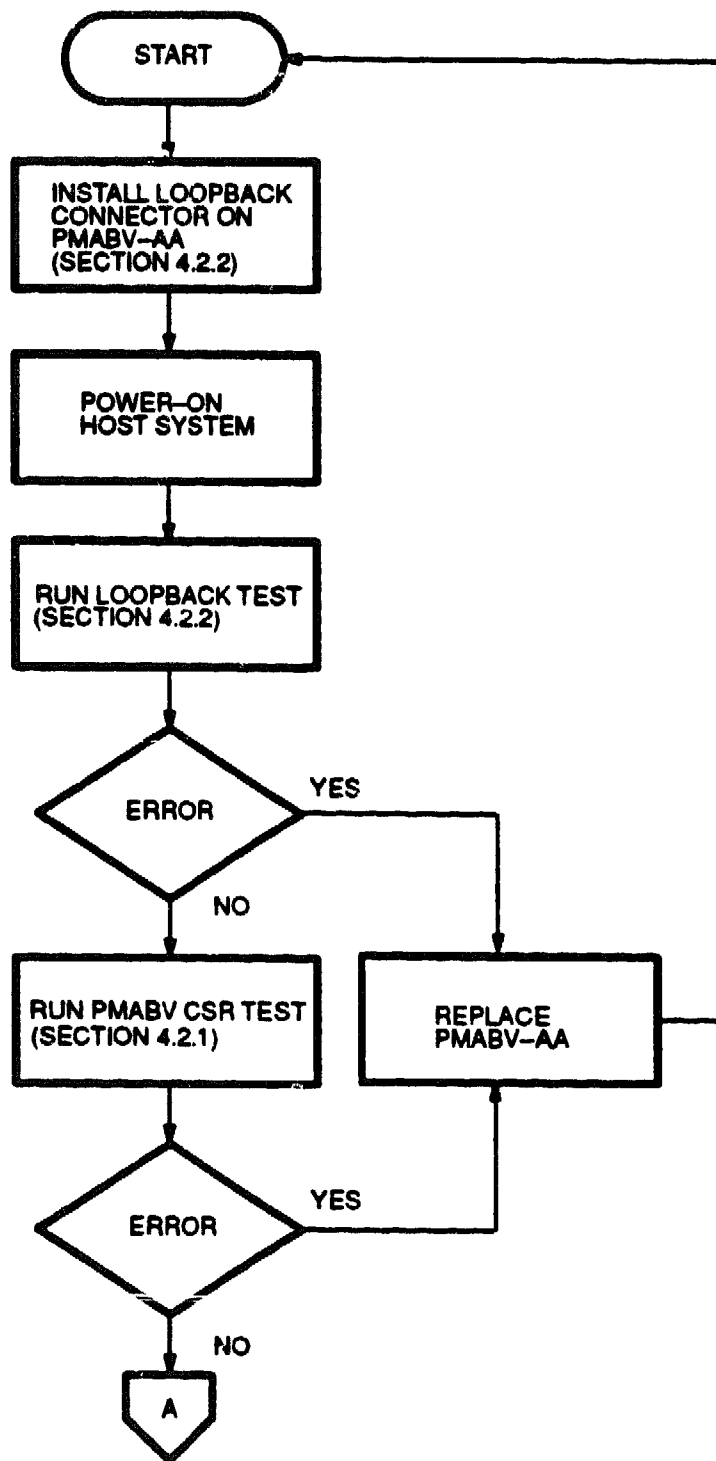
START

INSTALL LOOPBACK CONNECTOR ON PMABV–AA (SECTION 4.2.2)

POWER–ON HOST SYSTEM

RUN LOOPBACK TEST (SECTION 4.2.2)

ERROR

YES

NO

RUN PMABV CSR TEST (SECTION 4.2.1)

REPLACE PMABV–AA

ERROR

YES

NO

A